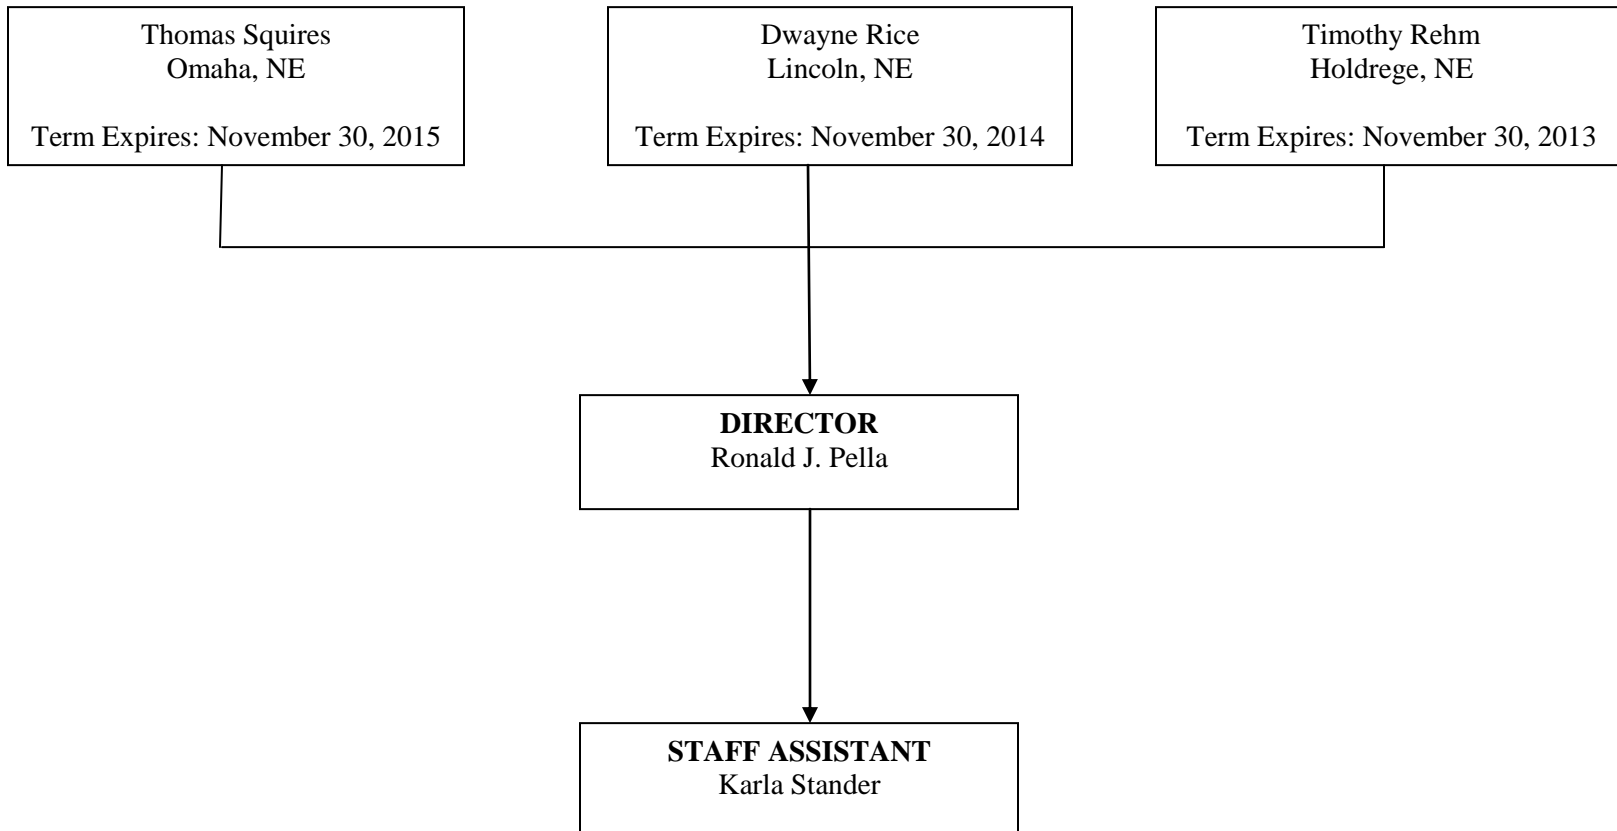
Thomas Squires
Omaha, NE

Term Expires: November 30, 2015

Dwayne Rice
Lincoln, NE

Term Expires: November 30, 2014

Timothy Rehm
Holdrege, NE

Term Expires: November 30, 2013

**DIRECTOR**
Ronald J. Pella

**STAFF ASSISTANT**
Karla Stander